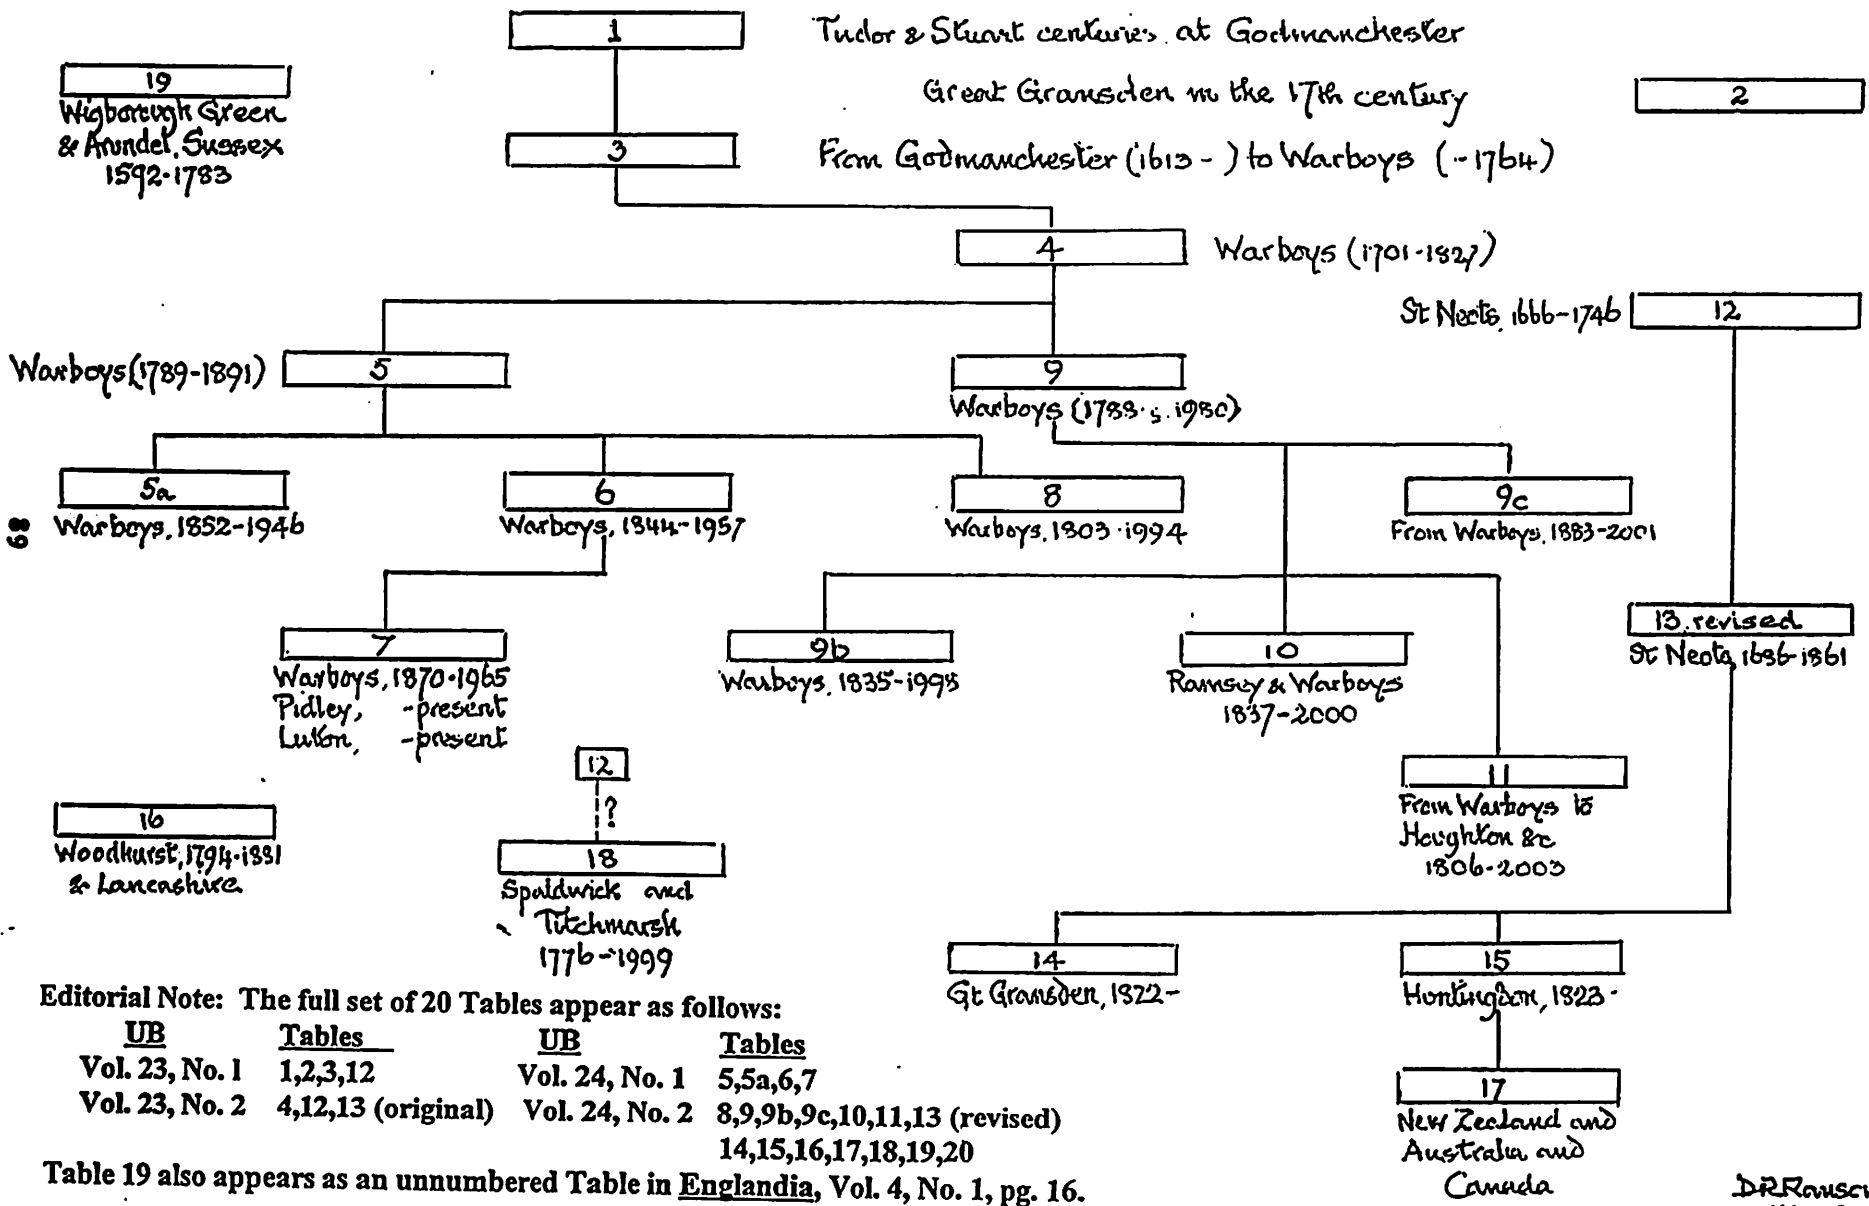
1

Tudor & Stuart centuries at Godmanchester

19
Wigborough Green & Arundel, Sussex 1592-1783

Great Gransden in the 17th century

2

3

From Godmanchester (1613 - ) to Warboys ( - 1764)

4

Warboys (1701-1827)

St Neots 1666-1746

12

Warboys (1789-1891)

5

9
Warboys (1788 - c.1980)

5a
Warboys, 1852-1946

6
Warboys, 1844-1957

8
Warboys, 1803-1994

9c
From Warboys, 1883-2001

13 revised
St Neots 1636-1861

7
Warboys, 1870-1965
Pidley, -present
Luton, -present

9b
Warboys, 1835-1995

10
Ramsey & Warboys 1837-2000

12

?

11
From Warboys to Houghton &c 1806-2003

16
Woodhurst, 1794-1881 & Lancashire

18
Spaldwick and Titchmarsh 1776-1999

14
Gt Gransden, 1822-

15
Huntingdon, 1823-

17
New Zealand and Australia and Canada

Editorial Note: The full set of 20 Tables appear as follows:

| UB | Tables | UB | Tables |
|---|---|---|---|
| Vol. 23, No. 1 | 1,2,3,12 | Vol. 24, No. 1 | 5,5a,6,7 |
| Vol. 23, No. 2 | 4,12,13 (original) | Vol. 24, No. 2 | 8,9,9b,9c,10,11,13 (revised) 14,15,16,17,18,19,20 |

Table 19 also appears as an unnumbered Table in Englandia, Vol. 4, No. 1, pg. 16.

DRRansc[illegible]

69